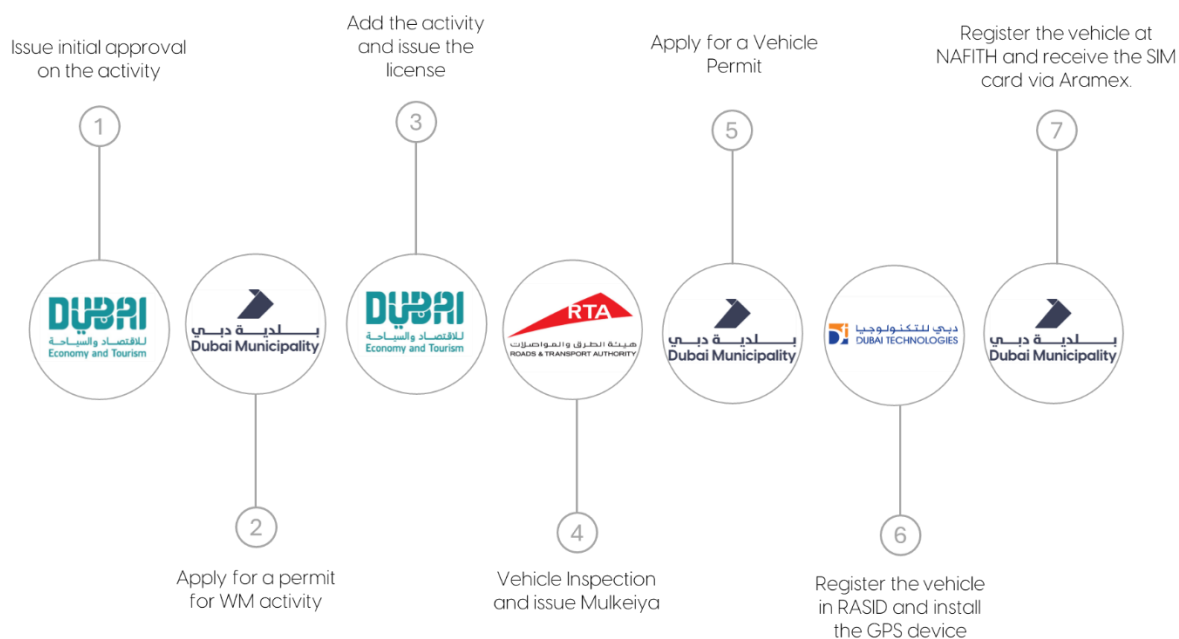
Issue initial approval on the activity

1

DUBAI
للاقتصاد والسياحة
Economy and Tourism

بلدية دبي
Dubai Municipality

2

Apply for a permit for WM activity

Add the activity and issue the license

3

DUBAI
للاقتصاد والسياحة
Economy and Tourism

RTA
هيئة الطرق والمواصلات
ROADS & TRANSPORT AUTHORITY

4

Vehicle Inspection and issue Mulkeiya

Apply for a Vehicle Permit

5

بلدية دبي
Dubai Municipality

دبي للتكنولوجيا
DUBAI TECHNOLOGIES

6

Register the vehicle in RASID and install the GPS device

Register the vehicle at NAFITH and receive the SIM card via Aramex.

7

بلدية دبي
Dubai Municipality